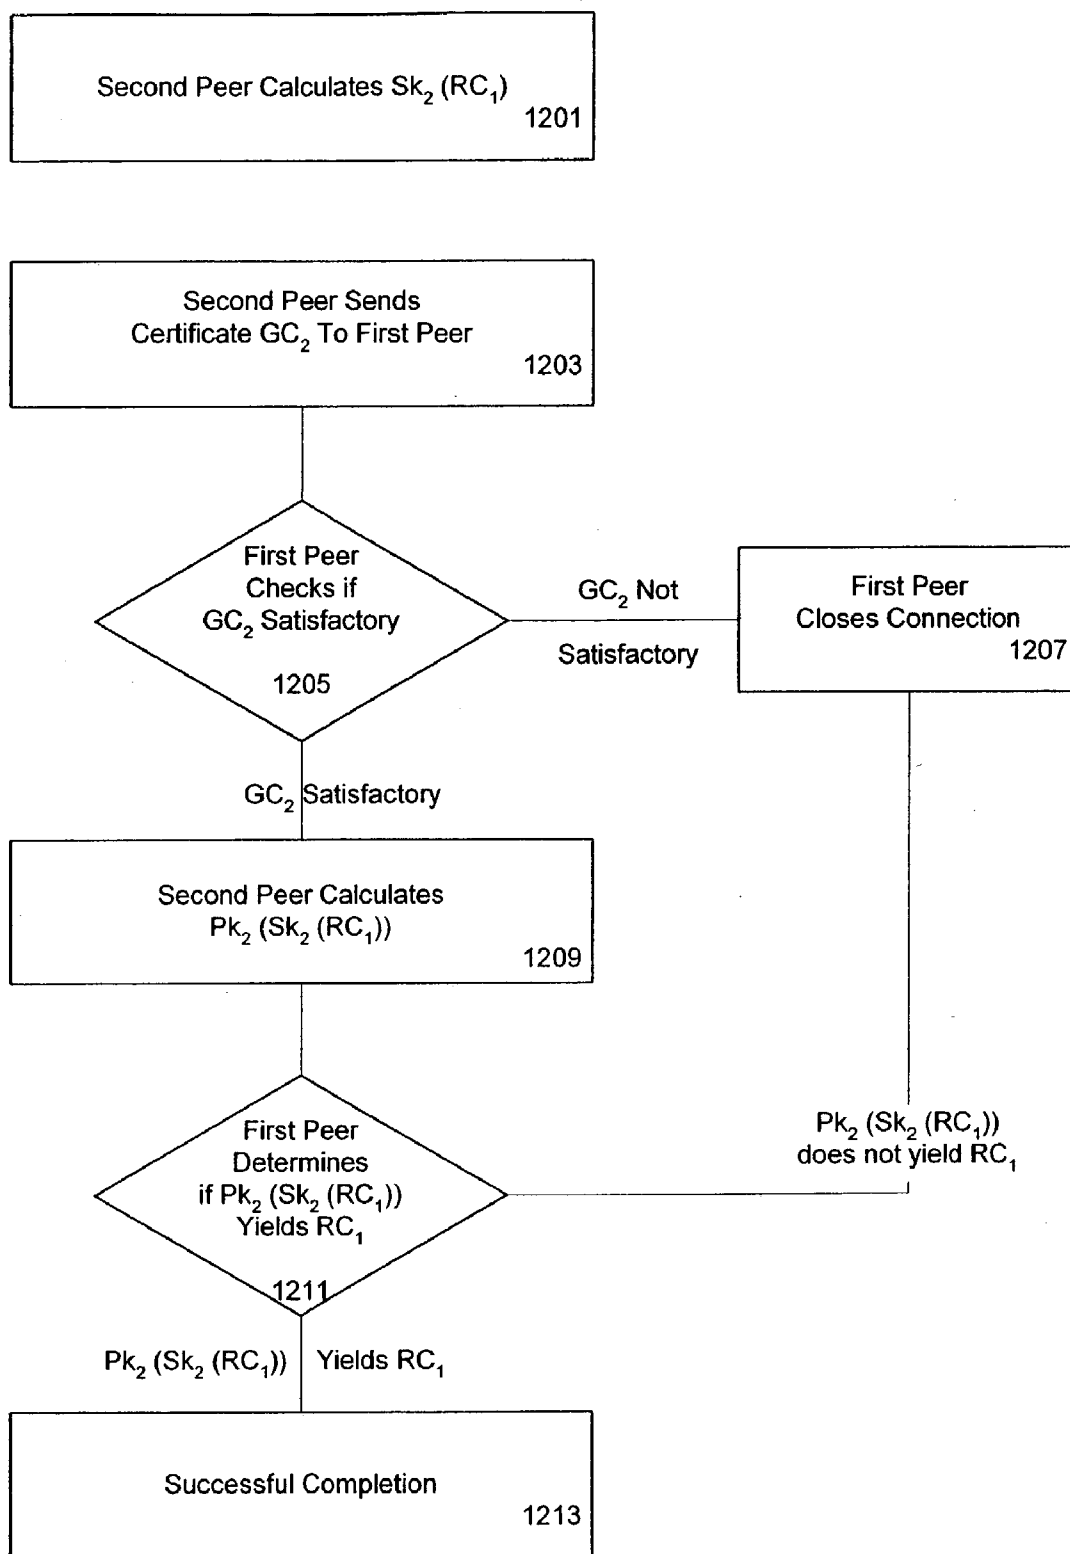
Second Peer Calculates $Sk_2$ ($RC_1$)
1201

Second Peer Sends Certificate $GC_2$ To First Peer
1203

First Peer Checks if $GC_2$ Satisfactory
1205

$GC_2$ Not Satisfactory

First Peer Closes Connection
1207

$GC_2$ Satisfactory

Second Peer Calculates $Pk_2$ ($Sk_2$ ($RC_1$))
1209

$Pk_2$ ($Sk_2$ ($RC_1$)) does not yield $RC_1$

First Peer Determines if $Pk_2$ ($Sk_2$ ($RC_1$)) Yields $RC_1$
1211

$Pk_2$ ($Sk_2$ ($RC_1$)) Yields $RC_1$

Successful Completion
1213